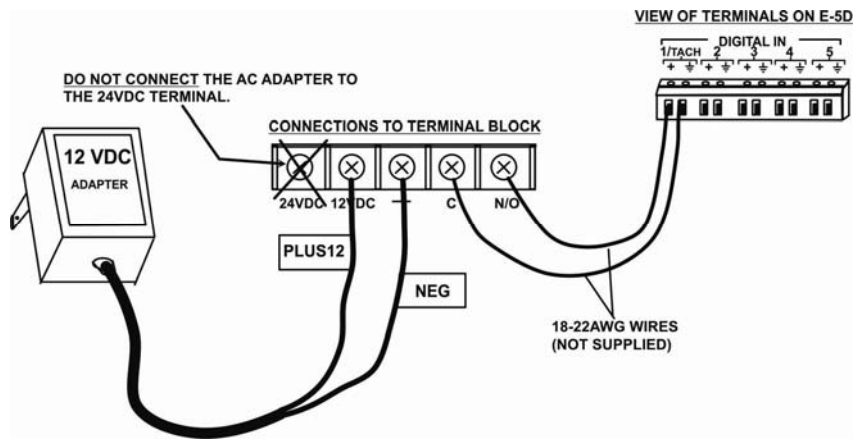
VIEW OF TERMINALS ON E-5D

DIGITAL IN

1/TACH 2 3 4 5

+ ⏚ + ⏚ + ⏚ + ⏚ + ⏚

DO NOT CONNECT THE AC ADAPTER TO THE 24VDC TERMINAL.

CONNECTIONS TO TERMINAL BLOCK

12 VDC

ADAPTER

24VDC 12VDC — C N/O

PLUS12

NEG

18-22AWG WIRES (NOT SUPPLIED)